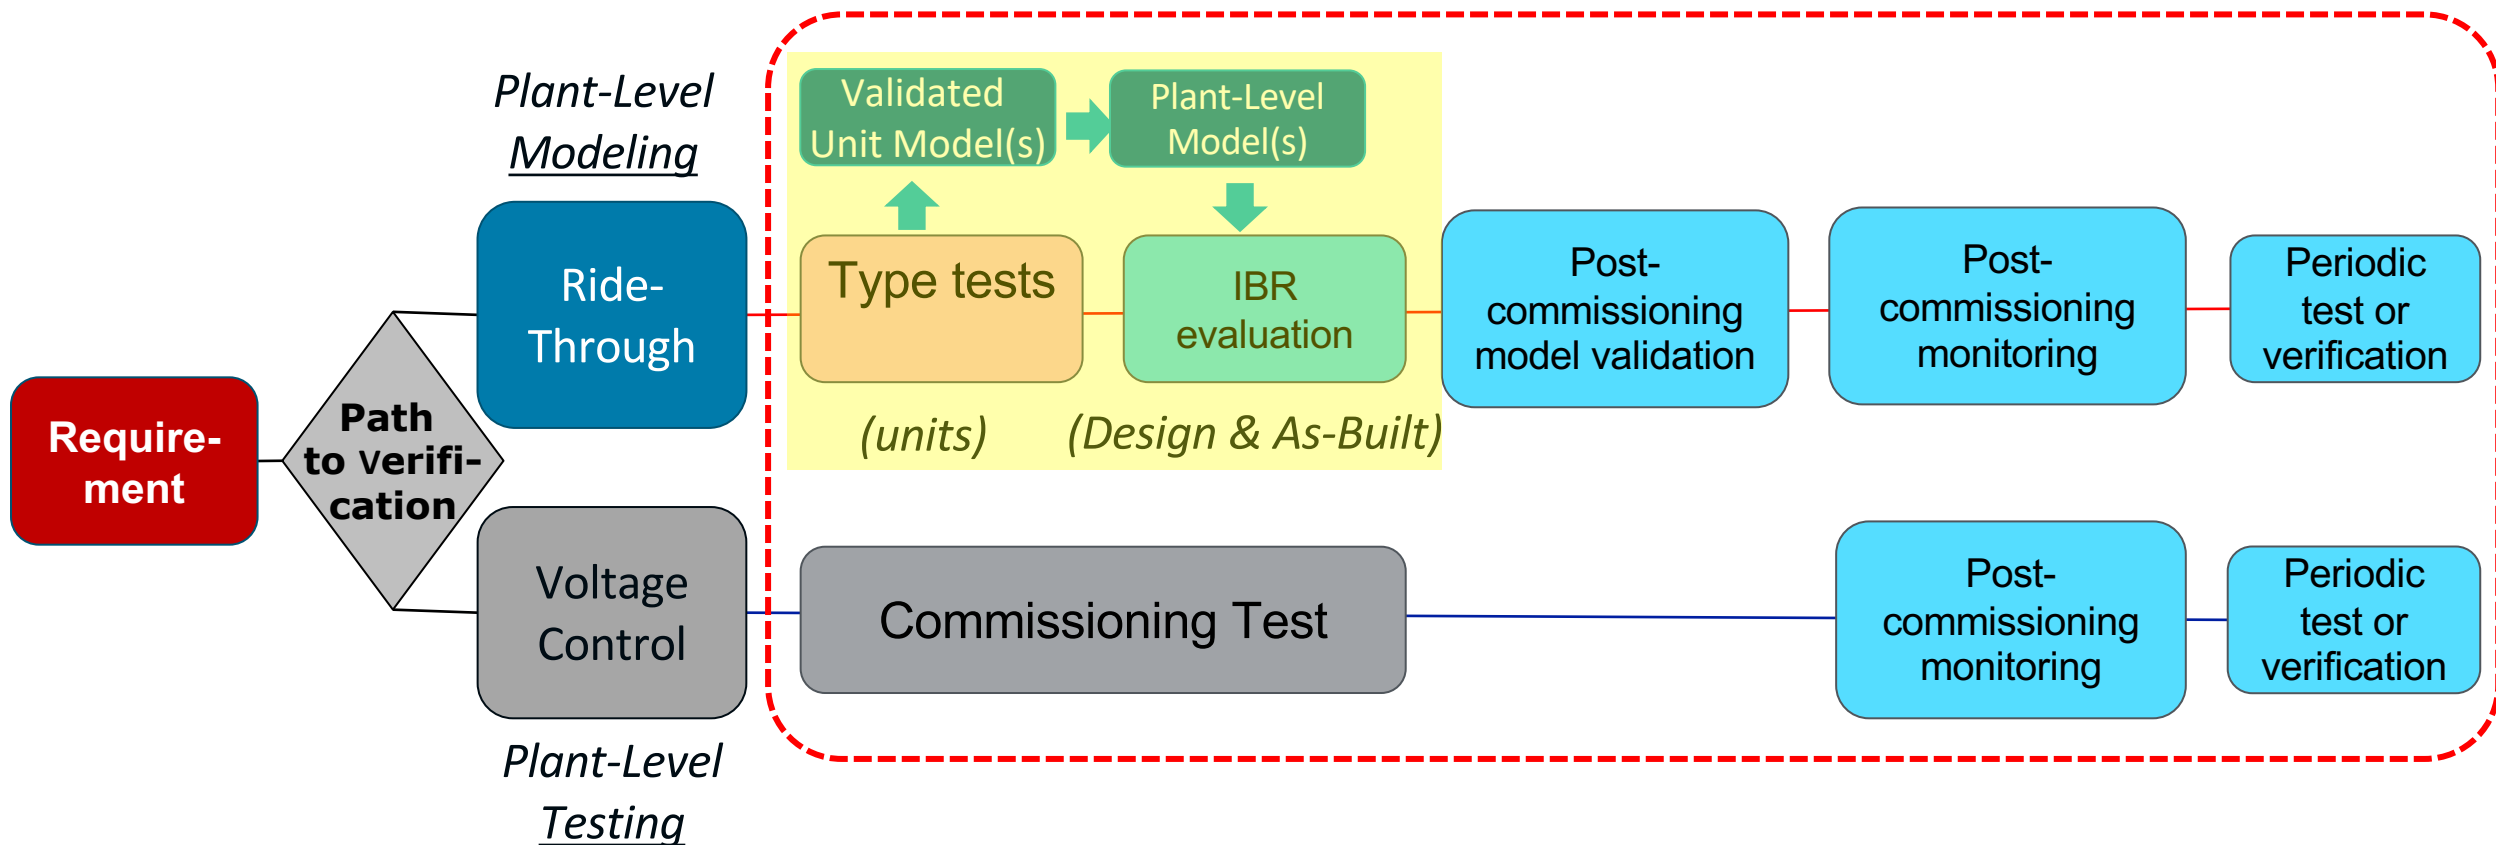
Plant-Level Modeling

Validated Unit Model(s)

Plant-Level Model(s)

Require-ment

Path to verifi-cation

Ride-Through

Type tests

IBR evaluation

Post-commissioning model validation

Post-commissioning monitoring

Periodic test or verification

(units)

(Design & As-Built)

Voltage Control

Commissioning Test

Post-commissioning monitoring

Periodic test or verification

Plant-Level Testing